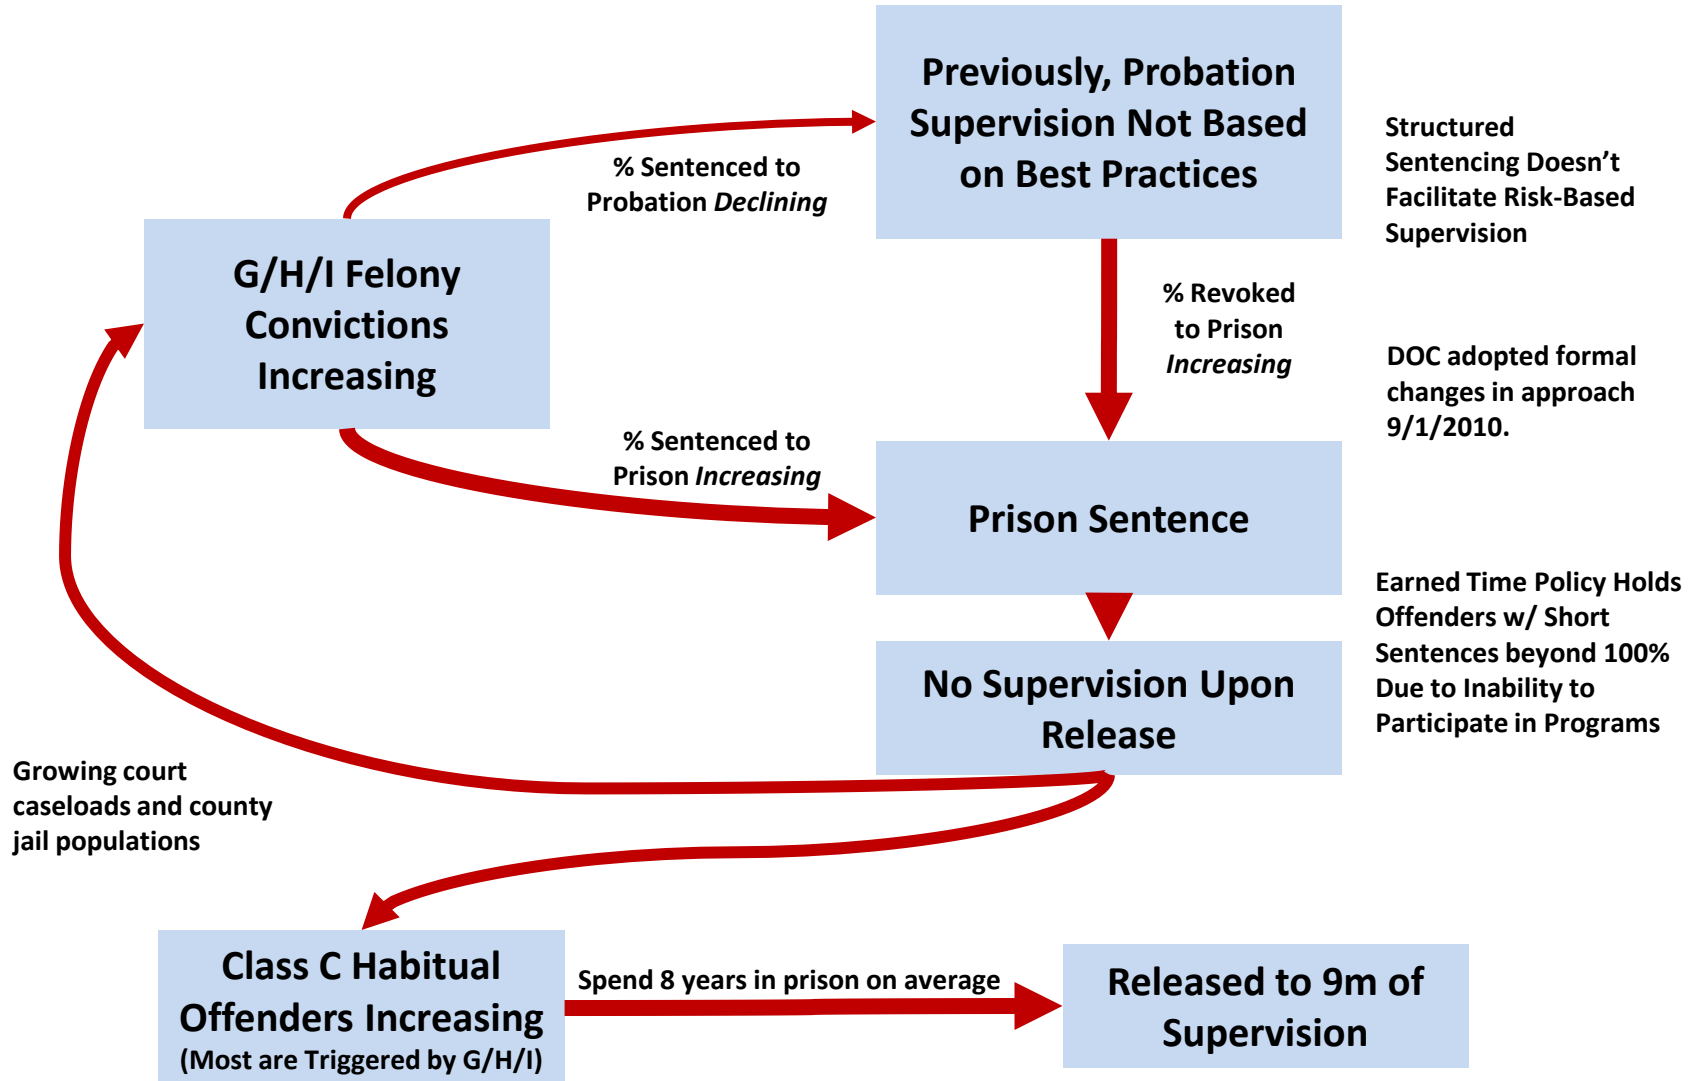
Previously, Probation Supervision Not Based on Best Practices

Structured Sentencing Doesn't Facilitate Risk-Based Supervision

% Sentenced to Probation *Declining*

G/H/I Felony Convictions Increasing

% Revoked to Prison *Increasing*

DOC adopted formal changes in approach 9/1/2010.

% Sentenced to Prison *Increasing*

Prison Sentence

Earned Time Policy Holds Offenders w/ Short Sentences beyond 100% Due to Inability to Participate in Programs

No Supervision Upon Release

Growing court caseloads and county jail populations

Class C Habitual Offenders Increasing (Most are Triggered by G/H/I)

Spend 8 years in prison on average

Released to 9m of Supervision